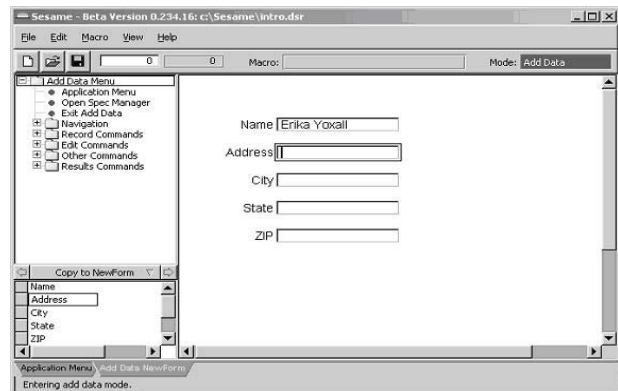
Sesame - Beta Version 0.234.16: c:\Sesame\intro.dsr

File Edit Macro View Help

0 0 Macro: Mode: Add Data

Add Data Menu
Application Menu
Open Spec Manager
Exit Add Data
Navigation
Record Commands
Edit Commands
Other Commands
Results Commands

Copy to NewForm

Name
Address
City
State
ZIP

Name Erika Yoxall

Address

City

State

ZIP

Application Menu Add Data NewForm

Entering add data mode.